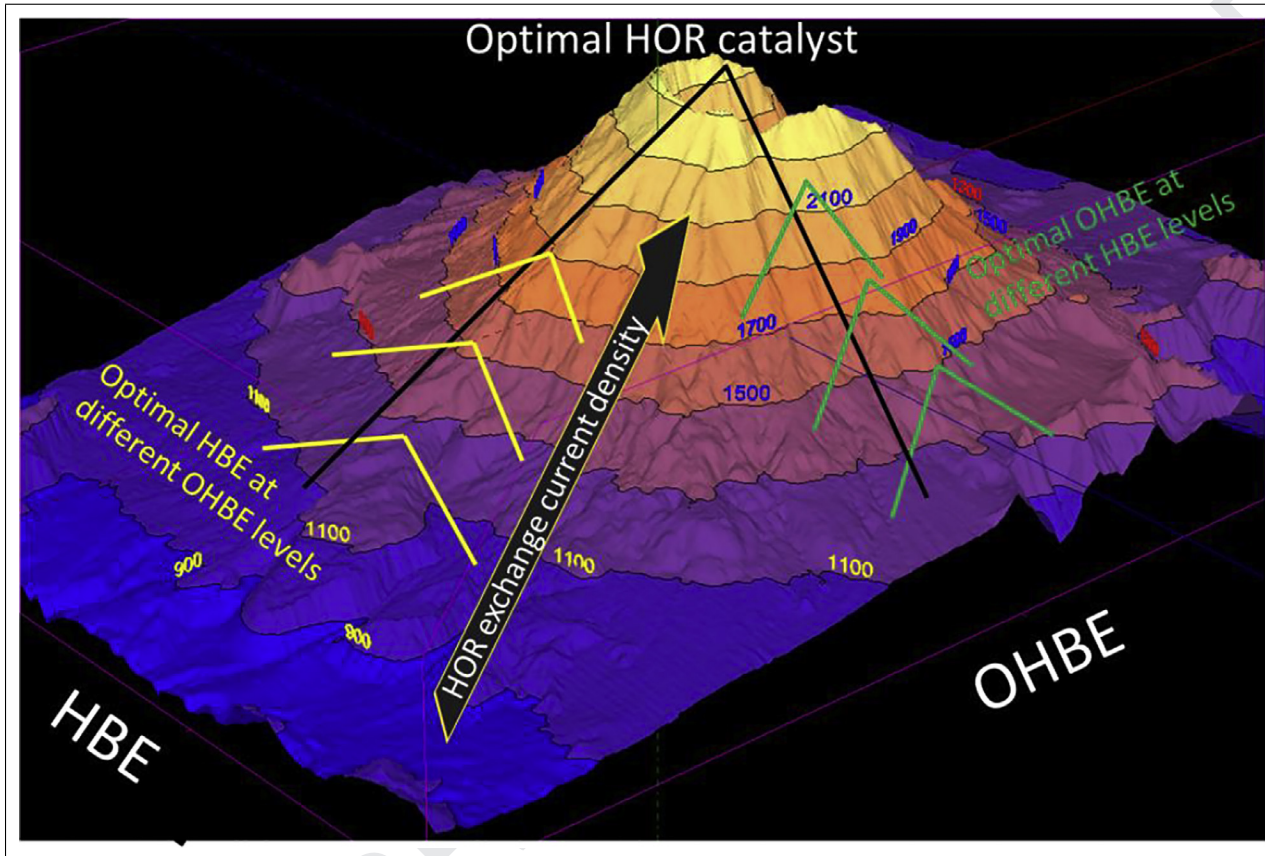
Optimal HOR catalyst

2100
1900
1500
1300
1700
1500
1100
1100
1100
1100
900
900
1900

Optimal OHBE at different HBE levels

Optimal HBE at different OHBE levels

HOR exchange current density

HBE

OHBE